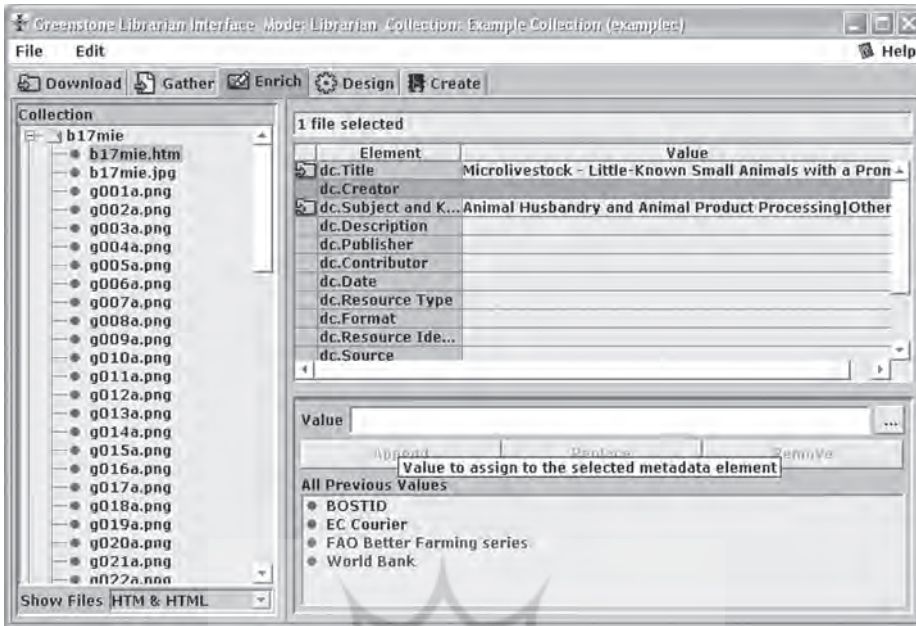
Greenstone Librarian Interface Mode: Librarian Collection: Example Collection (examplec)

File Edit Help

Download Gather Enrich Design Create

Collection

b17mie
b17mie.htm
b17mie.jpg
g001a.png
g002a.png
g003a.png
g004a.png
g005a.png
g006a.png
g007a.png
g008a.png
g009a.png
g010a.png
g011a.png
g012a.png
g013a.png
g014a.png
g015a.png
g016a.png
g017a.png
g018a.png
g019a.png
g020a.png
g021a.png
g022a.png

Show Files HTM & HTML

1 file selected

| Element | Value |
|---|---|
| dc.Title | Microlivestock - Little-Known Small Animals with a Prom |
| dc.Creator | |
| dc.Subject and K... | Animal Husbandry and Animal Product Processing\|Other |
| dc.Description | |
| dc.Publisher | |
| dc.Contributor | |
| dc.Date | |
| dc.Resource Type | |
| dc.Format | |
| dc.Resource Ide... | |
| dc.Source | |

Value ...

Append Replace Remove

Value to assign to the selected metadata element

All Previous Values

BOSTID
EC Courier
FAO Better Farming series
World Bank